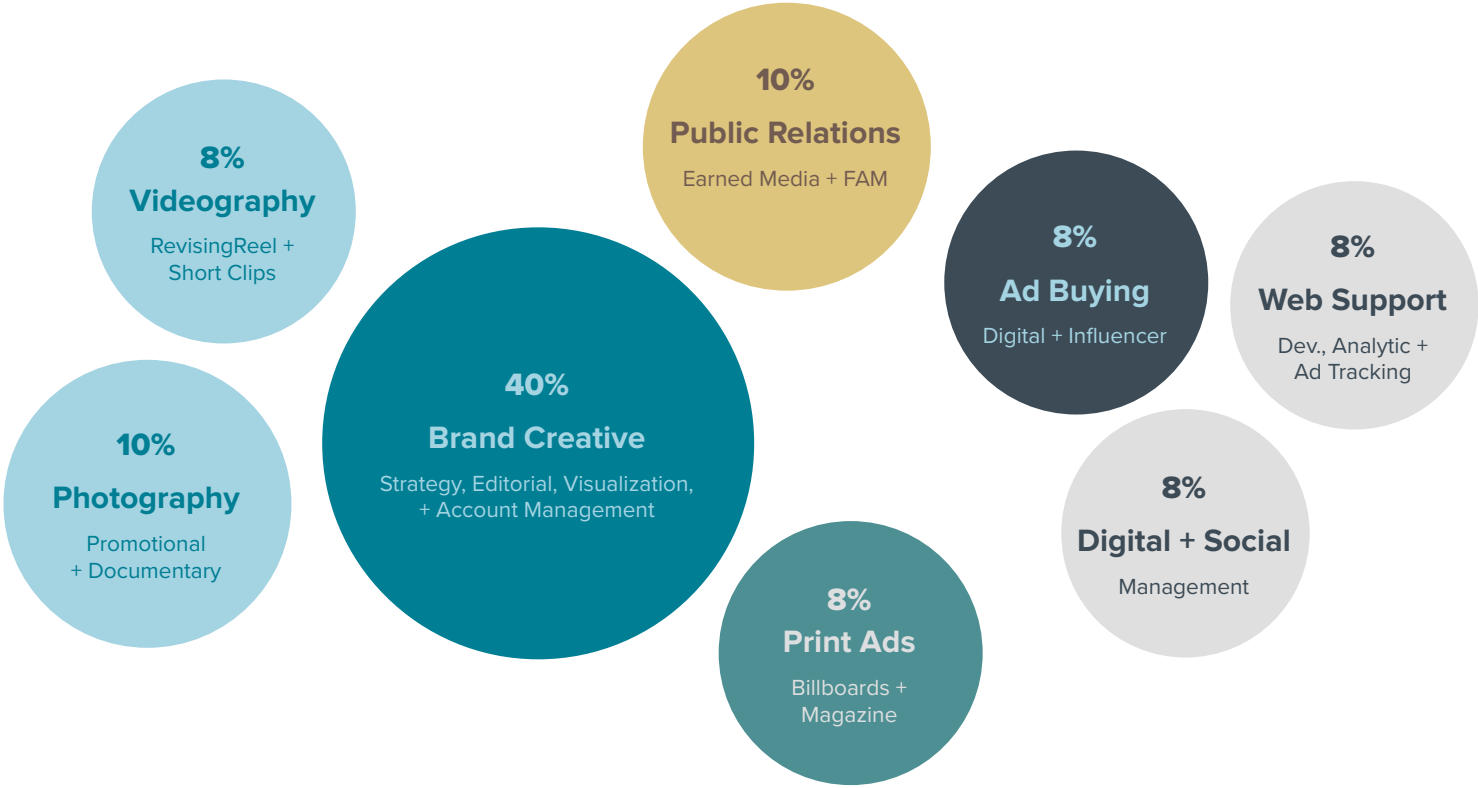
10%
Public Relations
Earned Media + FAM

8%
Videography
RevisingReel + Short Clips

8%
Ad Buying
Digital + Influencer

8%
Web Support
Dev., Analytic + Ad Tracking

40%
Brand Creative
Strategy, Editorial, Visualization, + Account Management

10%
Photography
Promotional + Documentary

8%
Digital + Social
Management

8%
Print Ads
Billboards + Magazine